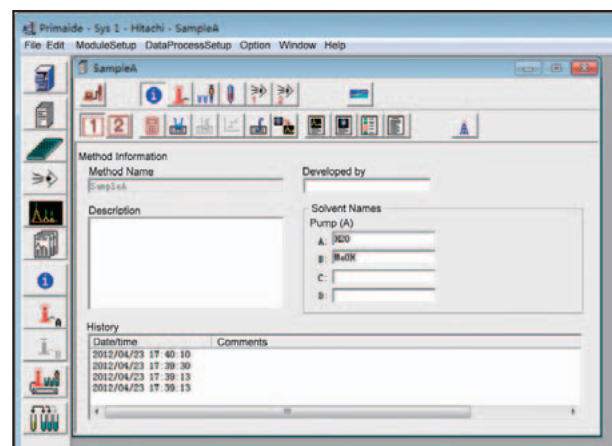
Primaide - Sys 1 - Hitachi - SampleA
File Edit ModuleSetup DataProcessSetup Option Window Help

SampleA

1 2

Method Information
Method Name
SampleA
Developed by

Description

Solvent Names
Pump (A)
A: H2O
B: MeOH
C:
D:

History
| Date/time | Comments |
|---|---|
| 2012/04/23 17:40:10 | |
| 2012/04/23 17:39:30 | |
| 2012/04/23 17:39:13 | |
| 2012/04/23 17:39:13 | |